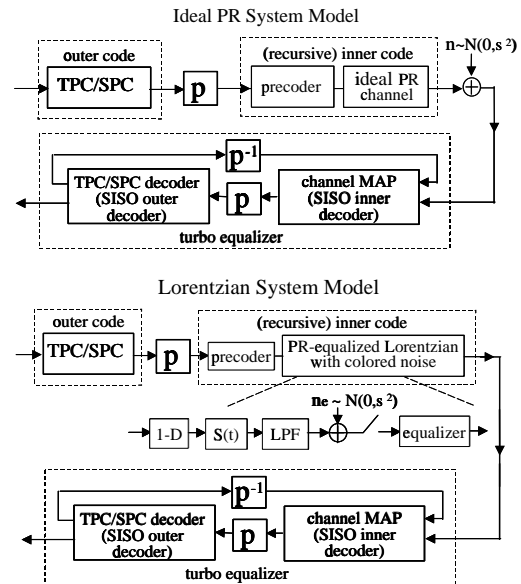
Ideal PR System Model

outer code

TPC/SPC

p

(recursive) inner code

precoder

ideal PR channel

n~N(0,s $^2$)

$p^{-1}$

TPC/SPC decoder (SISO outer decoder)

p

channel MAP (SISO inner decoder)

turbo equalizer

Lorentzian System Model

outer code

TPC/SPC

p

(recursive) inner code

precoder

PR-equalized Lorentzian with colored noise

1-D

S(t)

LPF

ne ~ N(0,s $^2$)

equalizer

$p^{-1}$

TPC/SPC decoder (SISO outer decoder)

p

channel MAP (SISO inner decoder)

turbo equalizer